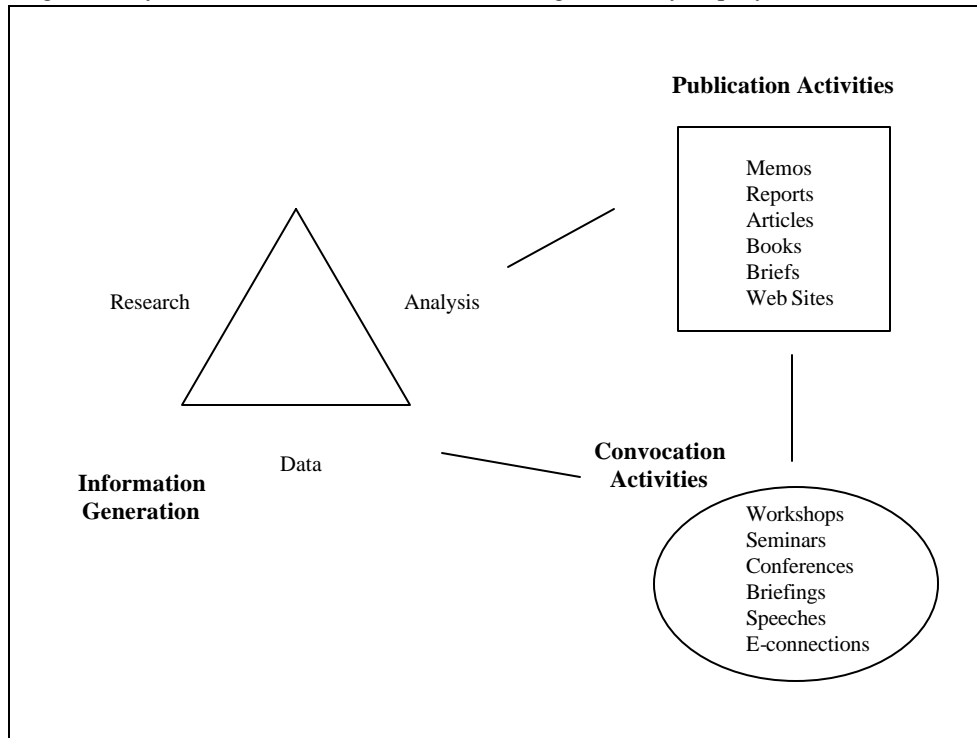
Publication Activities

Memos
Reports
Articles
Books
Briefs
Web Sites

Research

Analysis

Data

Information Generation

Convocation Activities

Workshops
Seminars
Conferences
Briefings
Speeches
E-connections